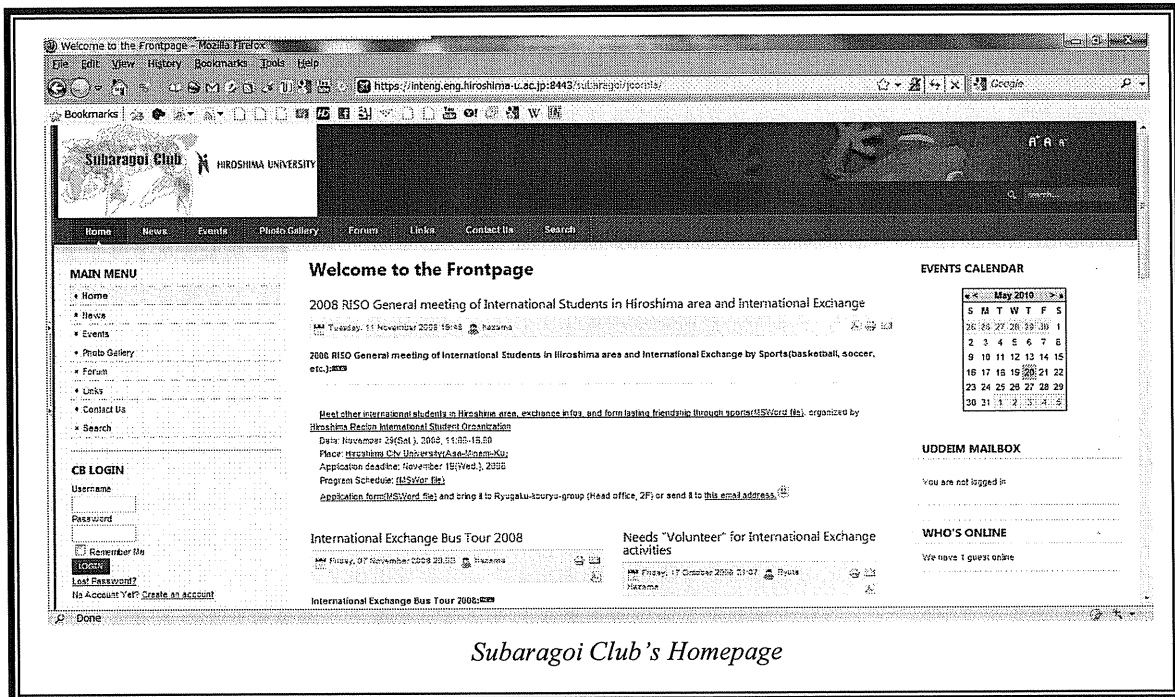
Welcome to the Frontpage - Mozilla Firefox

File Edit View History Bookmarks Tools Help

https://inteng.eng.hiroshima-u.ac.jp:8443/subaragoi/joomla/

Google

Bookmarks

Subaragoi Club HIROSHIMA UNIVERSITY

A⁺ A A⁻

search...

Home News Events Photo Gallery Forum Links Contact Us Search

MAIN MENU
• Home
• News
• Events
• Photo Gallery
• Forum
• Links
• Contact Us
• Search

CB LOGIN
Username
Password
Remember Me
LOGIN
Lost Password?
No Account Yet? Create an account

Welcome to the Frontpage

2008 RISO General meeting of International Students in Hiroshima area and International Exchange

Tuesday, 11 November 2008 19:48 Hazama

2008 RISO General meeting of International Students in Hiroshima area and International Exchange by Sports(basketball, soccer, etc.):NEW

Meet other international students in Hiroshima area, exchange infos, and form lasting friendship through sports(MSWord file), organized by Hiroshima Region International Student Organization
Date: November 29(Sat.), 2008, 11:00-15:50
Place: Hiroshima City University(Asa-Minami-Ku)
Application deadline: November 19(Wed.), 2008
Program Schedule: (MSWord file)
Application form(MSWord file) and bring it to Ryugaku-kouryu-group (Head office, 2F) or send it to this email address.

International Exchange Bus Tour 2008

Friday, 07 November 2008 20:58 Hazama

International Exchange Bus Tour 2008:NEW

Needs "Volunteer" for International Exchange activities

Friday, 17 October 2008 21:07 Ryuta Hazama

EVENTS CALENDAR

| « < | | May 2010 | | | > » | |
|---|---|---|---|---|---|---|
| S | M | T | W | T | F | S |
| 25 | 26 | 27 | 28 | 29 | 30 | 1 |
| 2 | 3 | 4 | 5 | 6 | 7 | 8 |
| 9 | 10 | 11 | 12 | 13 | 14 | 15 |
| 16 | 17 | 18 | 19 | 20 | 21 | 22 |
| 23 | 24 | 25 | 26 | 27 | 28 | 29 |
| 30 | 31 | 1 | 2 | 3 | 4 | 5 |

UDDEIM MAILBOX
You are not logged in

WHO'S ONLINE
We have 1 guest online

Done

Subaragoi Club's Homepage